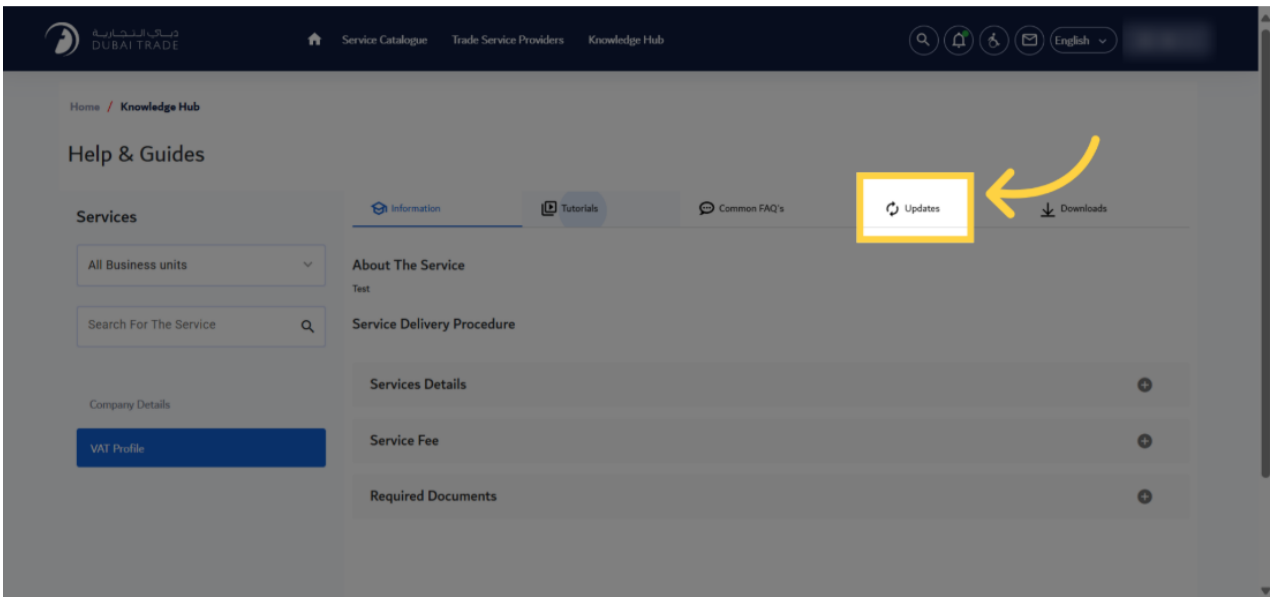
دبي التجارية
DUBAI TRADE

Service Catalogue
Trade Service Providers
Knowledge Hub
English

Home / Knowledge Hub

Help & Guides

Services

All Business units

Search For The Service

Company Details

VAT Profile

Information
Tutorials
Common FAQ's
Updates
Downloads

About The Service

Test

Service Delivery Procedure

Services Details

Service Fee

Required Documents